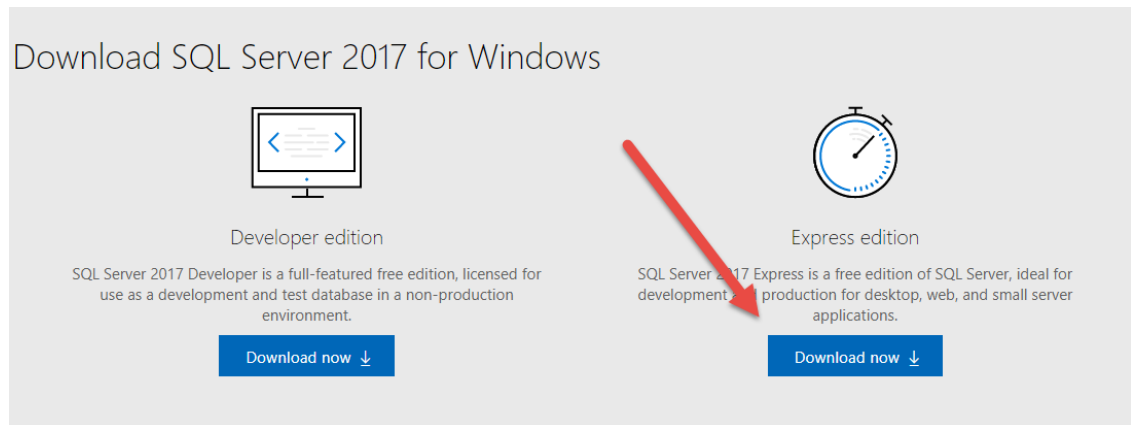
Download SQL Server 2017 for Windows

Developer edition

SQL Server 2017 Developer is a full-featured free edition, licensed for use as a development and test database in a non-production environment.

Download now ↓

Express edition

SQL Server 2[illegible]17 Express is a free edition of SQL Server, ideal for development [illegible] production for desktop, web, and small server applications.

Download now ↓